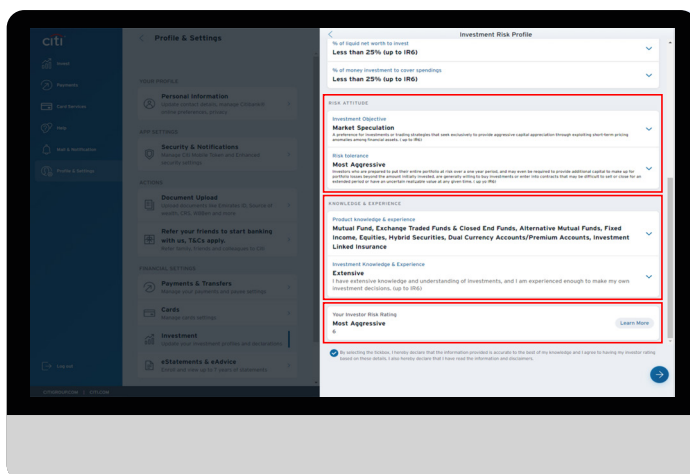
citi

Home

Payments

Card Services

Help

Bell & Notification

Profile & Settings

Log out

Profile & Settings

YOUR PROFILE

Personal Information
Update contact details, manage Citibank online preferences privacy

APP SETTINGS

Security & Notifications
Manage Citi Mobile Token and Enhanced security settings

ACTIONS

Document Upload
Upload documents like Evidence of Source of wealth, CRS, W8Ben and more

Refer your friends to start banking with us, T&Cs apply.
Refer family, friends and colleagues to Citi

FINANCIAL SETTINGS

Payments & Transfers
Manage your payments and payee settings

Cards
Manage cards settings

Investment
Update your investment profile and declarations

eStatements & eAdvice
Enrol and view up to 7 years of statements

Investment Risk Profile

% of liquid net worth to invest
Less than 25% (up to IR6)

% of money investment to cover spendings
Less than 25% (up to IR6)

RISK ATTITUDE

Investment Objective
Market Speculation
A preference for investments or trading strategies that seek exclusively to provide aggressive capital appreciation through exploiting short-term pricing anomalies among financial assets. ( up to IR6)

Risk tolerance
Most Aggressive
Investors who are prepared to put their entire portfolio at risk over a one year period, and may even be required to provide additional capital to make up for portfolio losses beyond the amount initially invested, are generally willing to buy investments or enter into contracts that may be difficult to sell or close for an extended period or have an uncertain realizable value at any given time. ( up to IR6)

KNOWLEDGE & EXPERIENCE

Product knowledge & experience
Mutual Fund, Exchange Traded Funds & Closed End Funds, Alternative Mutual Funds, Fixed Income, Equities, Hybrid Securities, Dual Currency Accounts/Premium Accounts, Investment Linked Insurance

Investment Knowledge & Experience
Extensive
I have extensive knowledge and understanding of investments, and I am experienced enough to make my own investment decisions. (up to IR6)

Your Investor Risk Rating
Most Aggressive
6

Learn More

By selecting the tickbox, I hereby declare that the information provided is accurate to the best of my knowledge and I agree to having my investor rating based on these details. I also hereby declare that I have read the information and disclaimers.